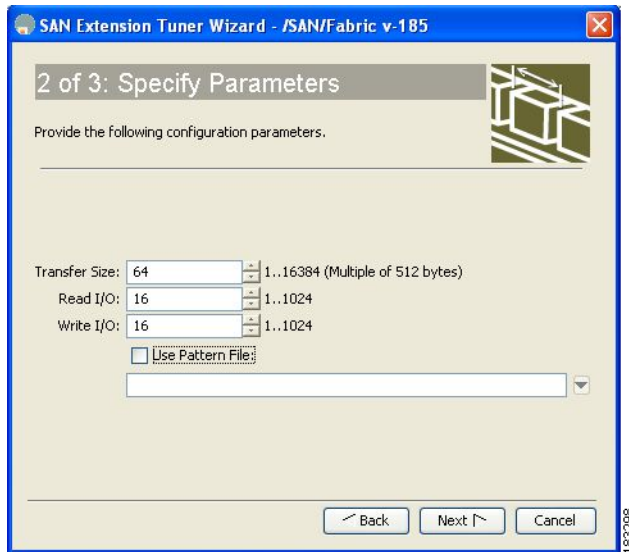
SAN Extension Tuner Wizard - /SAN/Fabric v-185

2 of 3: Specify Parameters

Provide the following configuration parameters.

Transfer Size: 64 1..16384 (Multiple of 512 bytes)

Read I/O: 16 1..1024

Write I/O: 16 1..1024

Use Pattern File:

Back Next Cancel

183298